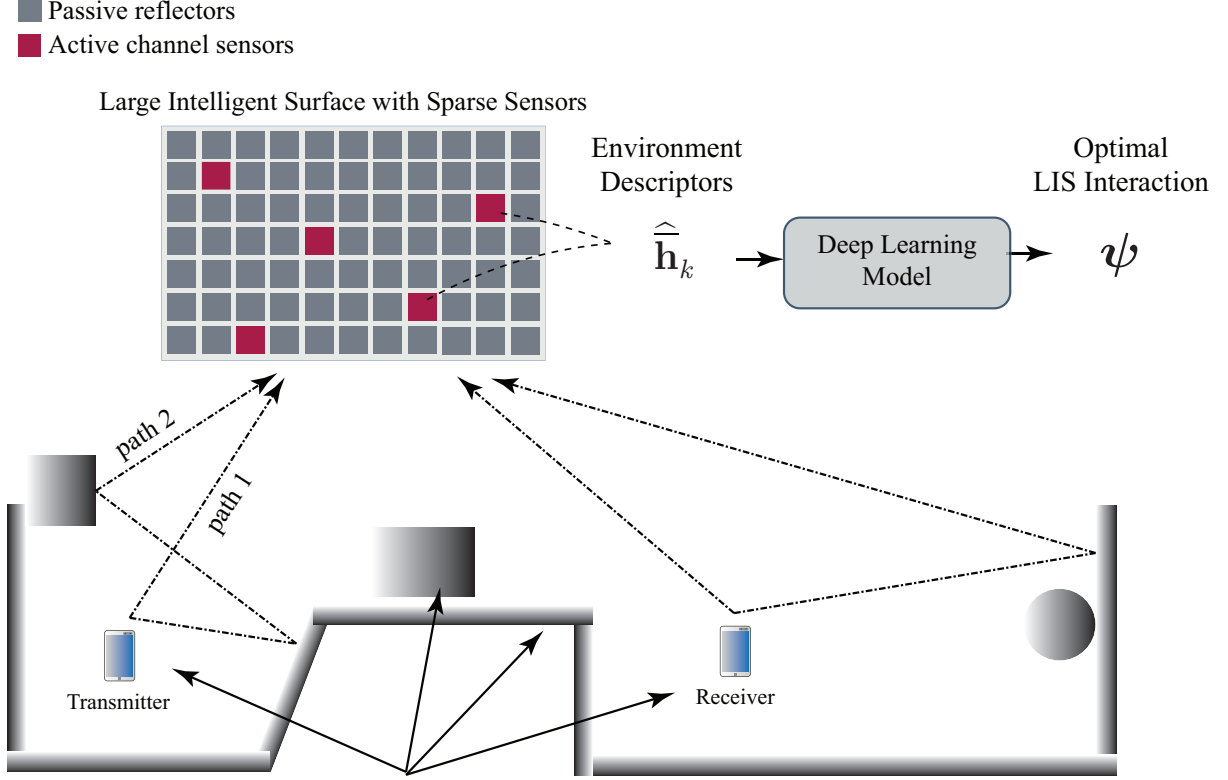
Passive reflectors

Active channel sensors

Large Intelligent Surface with Sparse Sensors

Environment Descriptors

Optimal LIS Interaction

$\widehat{\overline{\mathbf{h}}}_k$

Deep Learning Model

$\boldsymbol{\psi}$

path 2

path 1

Transmitter

Receiver